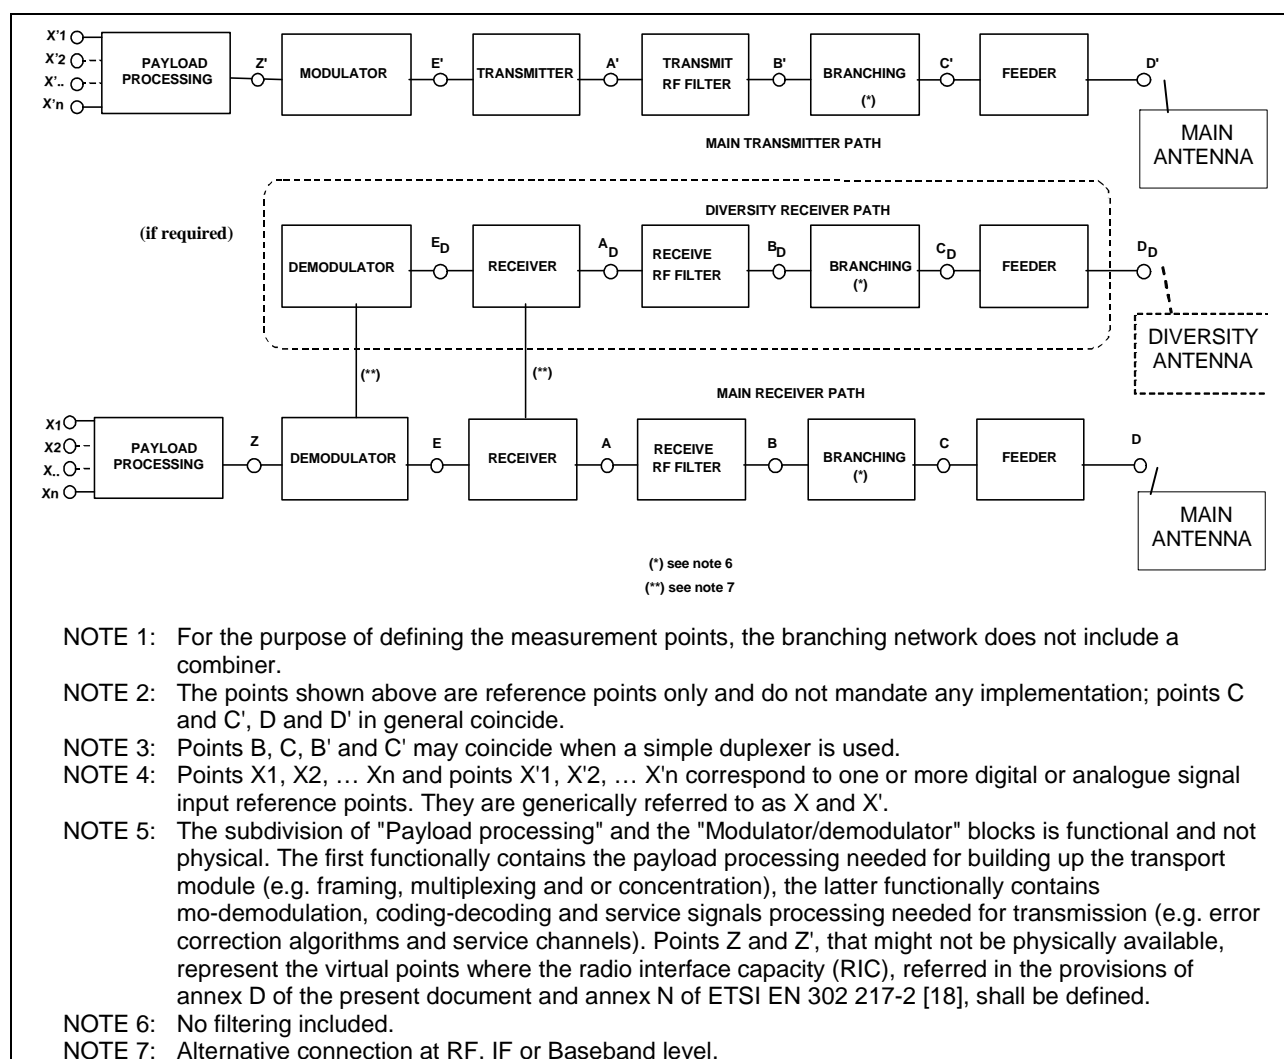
X'1
X'2
X'..
X'n
PAYLOAD PROCESSING
Z'
MODULATOR
E'
TRANSMITTER
A'
TRANSMIT RF FILTER
B'
BRANCHING (*)
C'
FEEDER
D'
MAIN ANTENNA

MAIN TRANSMITTER PATH

DIVERSITY RECEIVER PATH

(if required)
DEMODULATOR
$E_D$
RECEIVER
$A_D$
RECEIVE RF FILTER
$B_D$
BRANCHING (*)
$C_D$
FEEDER
$D_D$
DIVERSITY ANTENNA

(**)
(**)

MAIN RECEIVER PATH

X1
X2
X..
Xn
PAYLOAD PROCESSING
Z
DEMODULATOR
E
RECEIVER
A
RECEIVE RF FILTER
B
BRANCHING (*)
C
FEEDER
D
MAIN ANTENNA

(*) see note 6
(**) see note 7

NOTE 1: For the purpose of defining the measurement points, the branching network does not include a combiner.
NOTE 2: The points shown above are reference points only and do not mandate any implementation; points C and C', D and D' in general coincide.
NOTE 3: Points B, C, B' and C' may coincide when a simple duplexer is used.
NOTE 4: Points X1, X2, … Xn and points X'1, X'2, … X'n correspond to one or more digital or analogue signal input reference points. They are generically referred to as X and X'.
NOTE 5: The subdivision of "Payload processing" and the "Modulator/demodulator" blocks is functional and not physical. The first functionally contains the payload processing needed for building up the transport module (e.g. framing, multiplexing and or concentration), the latter functionally contains mo-demodulation, coding-decoding and service signals processing needed for transmission (e.g. error correction algorithms and service channels). Points Z and Z', that might not be physically available, represent the virtual points where the radio interface capacity (RIC), referred in the provisions of annex D of the present document and annex N of ETSI EN 302 217-2 [18], shall be defined.
NOTE 6: No filtering included.
NOTE 7: Alternative connection at RF, IF or Baseband level.